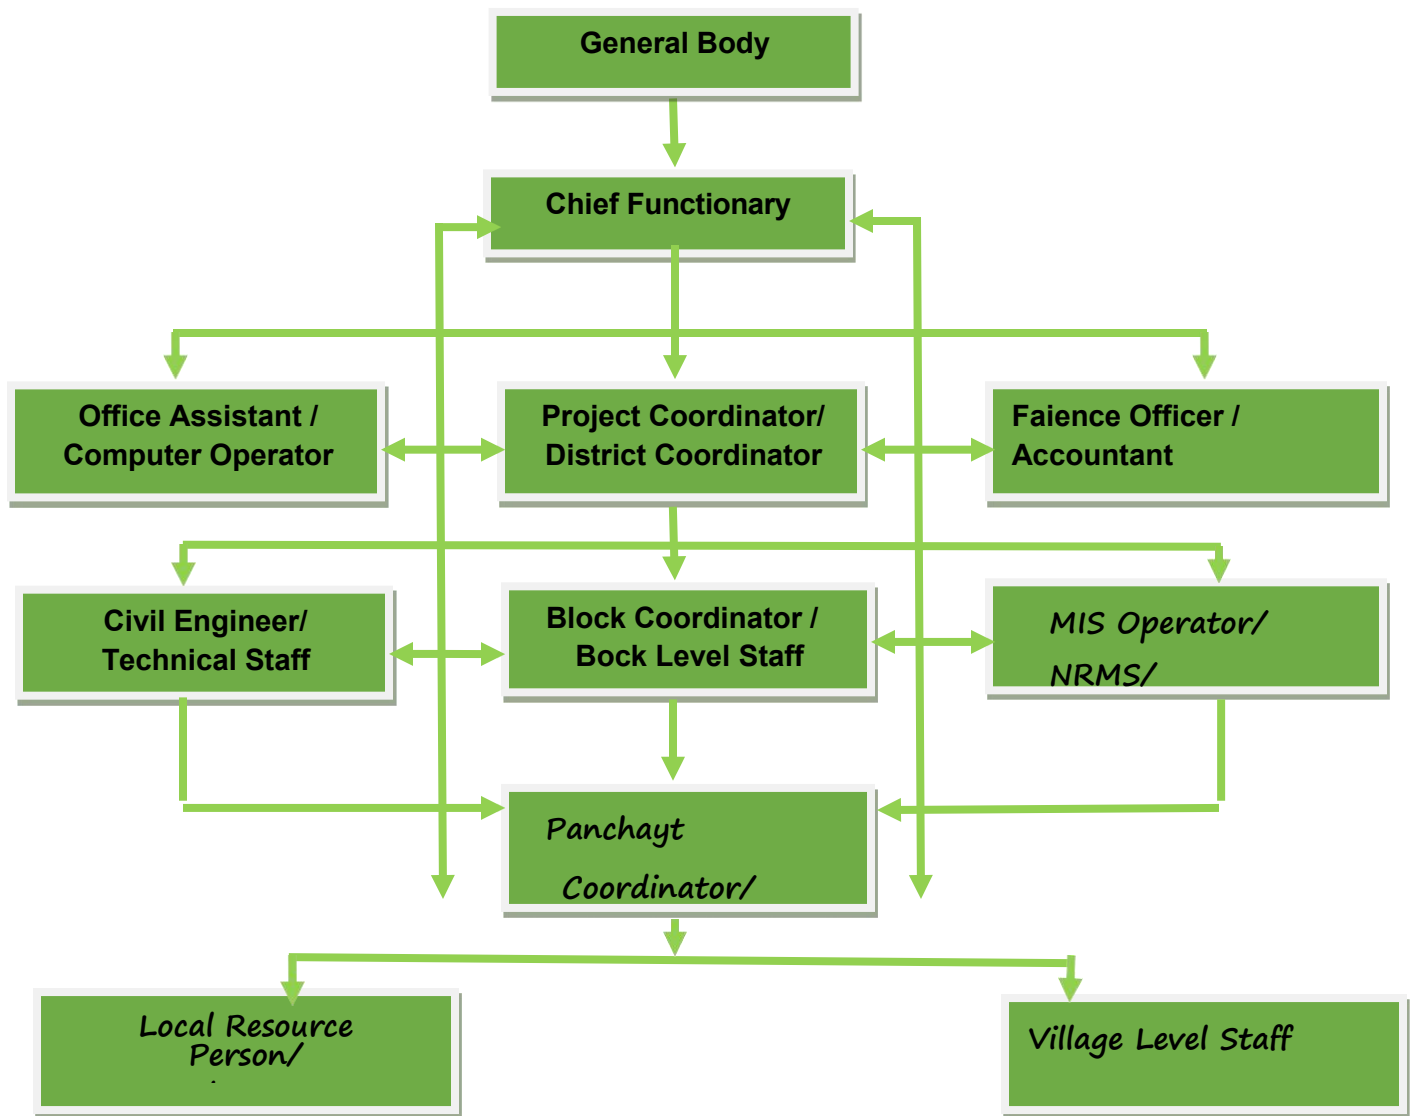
General Body

Chief Functionary

Office Assistant / Computer Operator

Project Coordinator/ District Coordinator

Faience Officer / Accountant

Civil Engineer/ Technical Staff

Block Coordinator / Bock Level Staff

MIS Operator/ NRMS/

Panchayt Coordinator/

Local Resource Person/

Village Level Staff